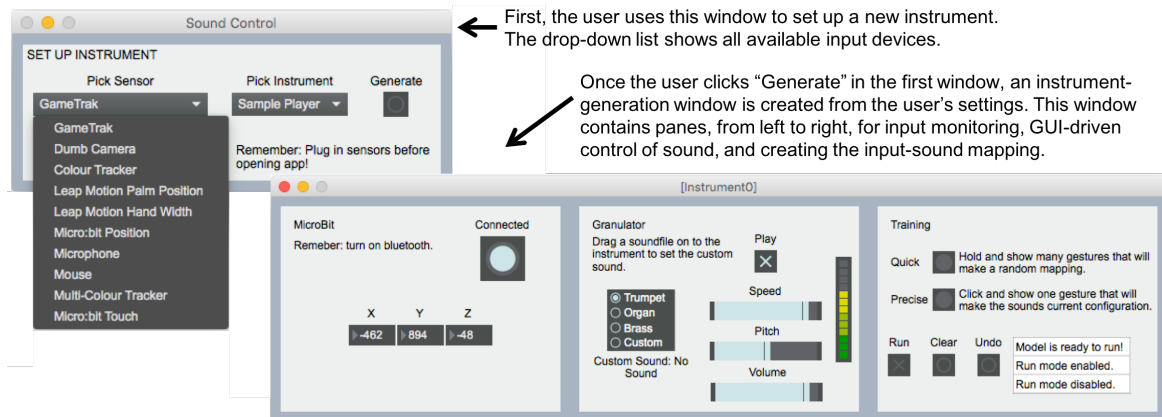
Sound Control

SET UP INSTRUMENT

Pick Sensor

Pick Instrument

Generate

GameTrak

Sample Player

GameTrak
Dumb Camera
Colour Tracker
Leap Motion Palm Position
Leap Motion Hand Width
Micro:bit Position
Microphone
Mouse
Multi-Colour Tracker
Micro:bit Touch

Remember: Plug in sensors before opening app!

First, the user uses this window to set up a new instrument. The drop-down list shows all available input devices.

Once the user clicks "Generate" in the first window, an instrument-generation window is created from the user's settings. This window contains panes, from left to right, for input monitoring, GUI-driven control of sound, and creating the input-sound mapping.

[Instrument0]

MicroBit

Remeber: turn on bluetooth.

Connected

X Y Z

-462 894 -48

Granulator

Drag a soundfile on to the instrument to set the custom sound.

Play

Trumpet
Organ
Brass
Custom

Custom Sound: No Sound

Speed

Pitch

Volume

Training

Quick

Hold and show many gestures that will make a random mapping.

Precise

Click and show one gesture that will make the sounds current configuration.

Run

Clear

Undo

Model is ready to run!
Run mode enabled.
Run mode disabled.